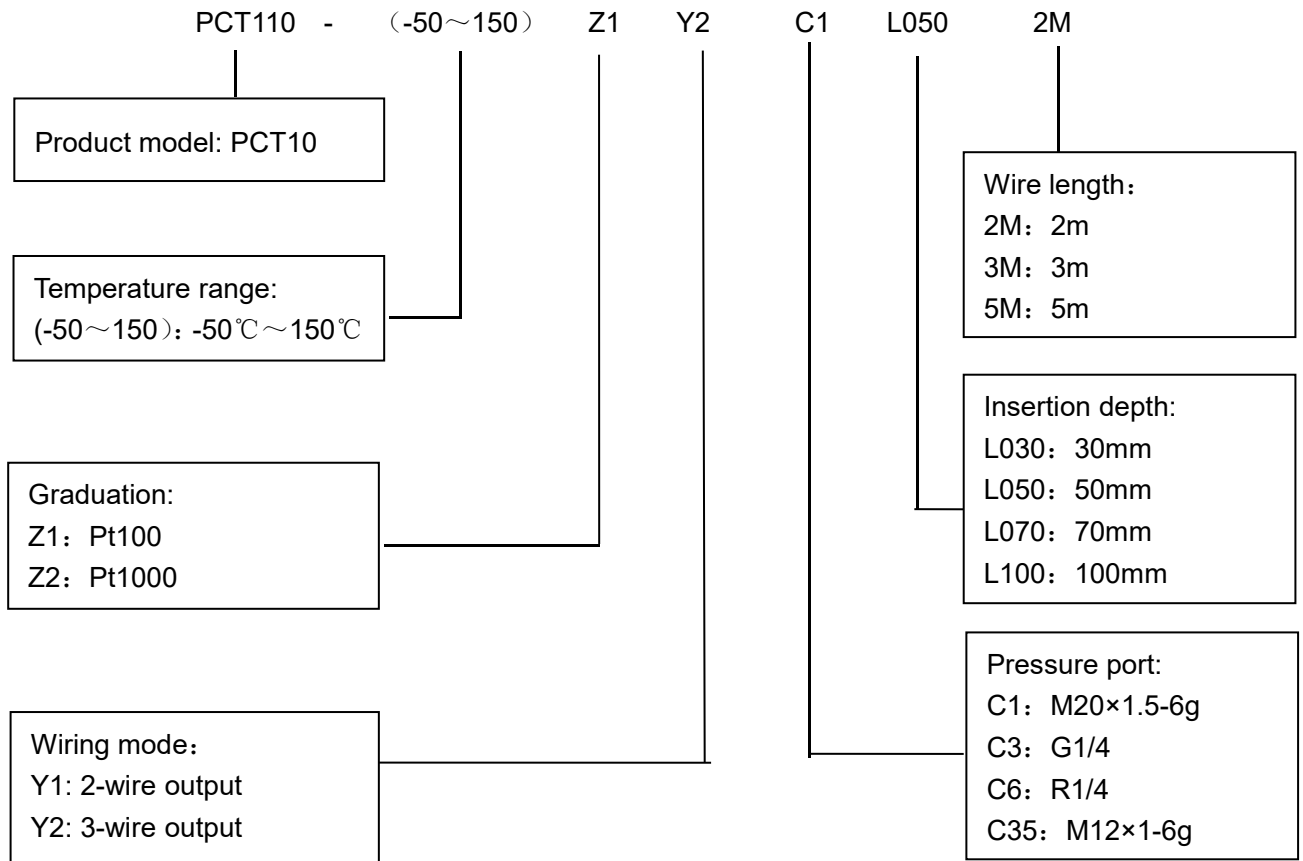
PCT110 - （-50～150） Z1 Y2 C1 L050 2M

Product model: PCT10

Temperature range:
(-50～150)：-50℃～150℃

Graduation:
Z1：Pt100
Z2：Pt1000

Wiring mode：
Y1: 2-wire output
Y2: 3-wire output

Wire length：
2M：2m
3M：3m
5M：5m

Insertion depth:
L030：30mm
L050：50mm
L070：70mm
L100：100mm

Pressure port:
C1：M20×1.5-6g
C3：G1/4
C6：R1/4
C35：M12×1-6g